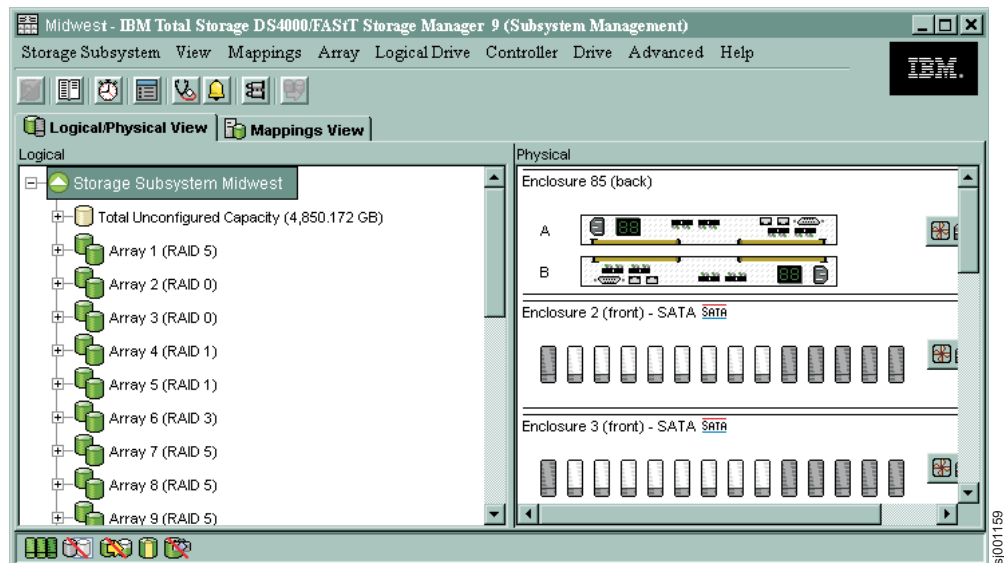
Midwest - IBM Total Storage DS4000/FAStT Storage Manager 9 (Subsystem Management)

Storage Subsystem View Mappings Array Logical Drive Controller Drive Advanced Help

IBM.

Logical/Physical View | Mappings View

Logical

Storage Subsystem Midwest
Total Unconfigured Capacity (4,850.172 GB)
Array 1 (RAID 5)
Array 2 (RAID 0)
Array 3 (RAID 0)
Array 4 (RAID 1)
Array 5 (RAID 1)
Array 6 (RAID 3)
Array 7 (RAID 5)
Array 8 (RAID 5)
Array 9 (RAID 5)

Physical

Enclosure 85 (back)
A
88
B
88

Enclosure 2 (front) - SATA SATA

Enclosure 3 (front) - SATA SATA

sj001159